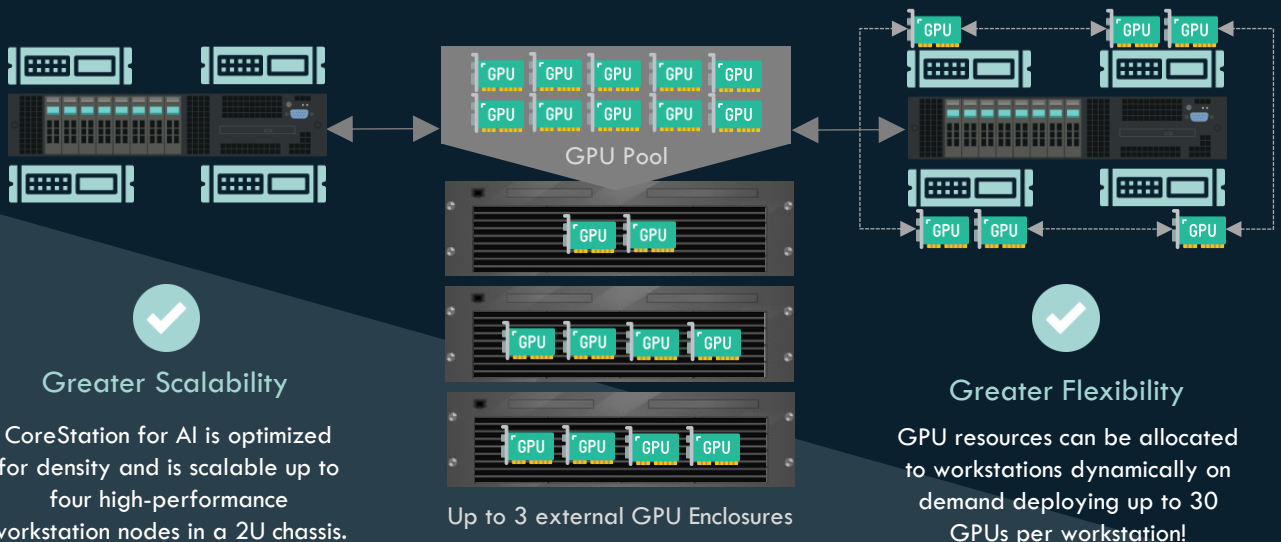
GPU GPU GPU GPU GPU
GPU GPU GPU GPU GPU
GPU Pool

GPU GPU GPU

GPU GPU

GPU GPU GPU GPU

GPU GPU GPU GPU

GPU GPU GPU

Greater Scalability

CoreStation for AI is optimized for density and is scalable up to four high-performance workstation nodes in a 2U chassis.

Up to 3 external GPU Enclosures

Greater Flexibility

GPU resources can be allocated to workstations dynamically on demand deploying up to 30 GPUs per workstation!